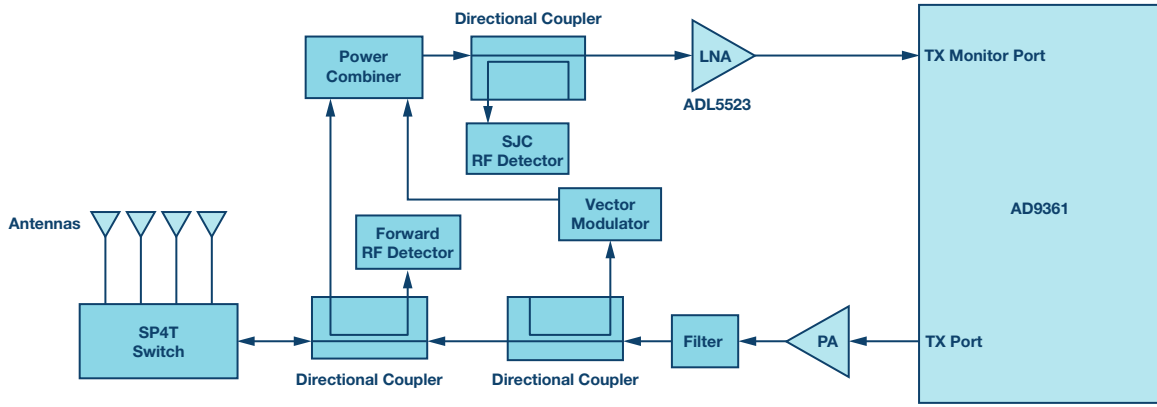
Directional Coupler

Power Combiner

LNA

ADL5523

TX Monitor Port

SJC RF Detector

Vector Modulator

AD9361

Antennas

Forward RF Detector

SP4T Switch

Filter

PA

TX Port

Directional Coupler

Directional Coupler